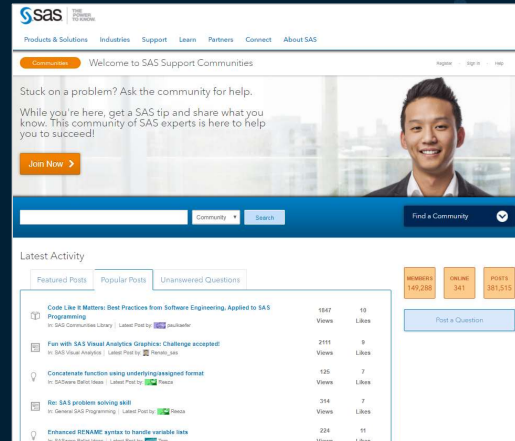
sas THE POWER TO KNOW

Products & Solutions Industries Support Learn Partners Connect About SAS

Communities Welcome to SAS Support Communities

Register · Sign In · Help

Stuck on a problem? Ask the community for help.

While you're here, get a SAS tip and share what you know. This community of SAS experts is here to help you to succeed!

Join Now >

Community ▾ Search

Find a Community

Latest Activity

Featured Posts Popular Posts Unanswered Questions

MEMBERS 149,288 ONLINE 341 POSTS 381,515

Post a Question

Code Like It Matters: Best Practices from Software Engineering, Applied to SAS Programming
In: SAS Communities Library | Latest Post by: paulkaefer
1847 Views 10 Likes

Fun with SAS Visual Analytics Graphics: Challenge accepted!
In: SAS Visual Analytics | Latest Post by: Renato_sas
2111 Views 9 Likes

Concatenate function using underlying/assigned format
In: SASware Ballot Ideas | Latest Post by: Reeza
125 Views 7 Likes

Re: SAS problem solving skill
In: General SAS Programming | Latest Post by: Reeza
314 Views 7 Likes

Enhanced RENAME syntax to handle variable lists
In: SASware Ballot Ideas | Latest Post by: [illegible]
224 Views 11 Likes